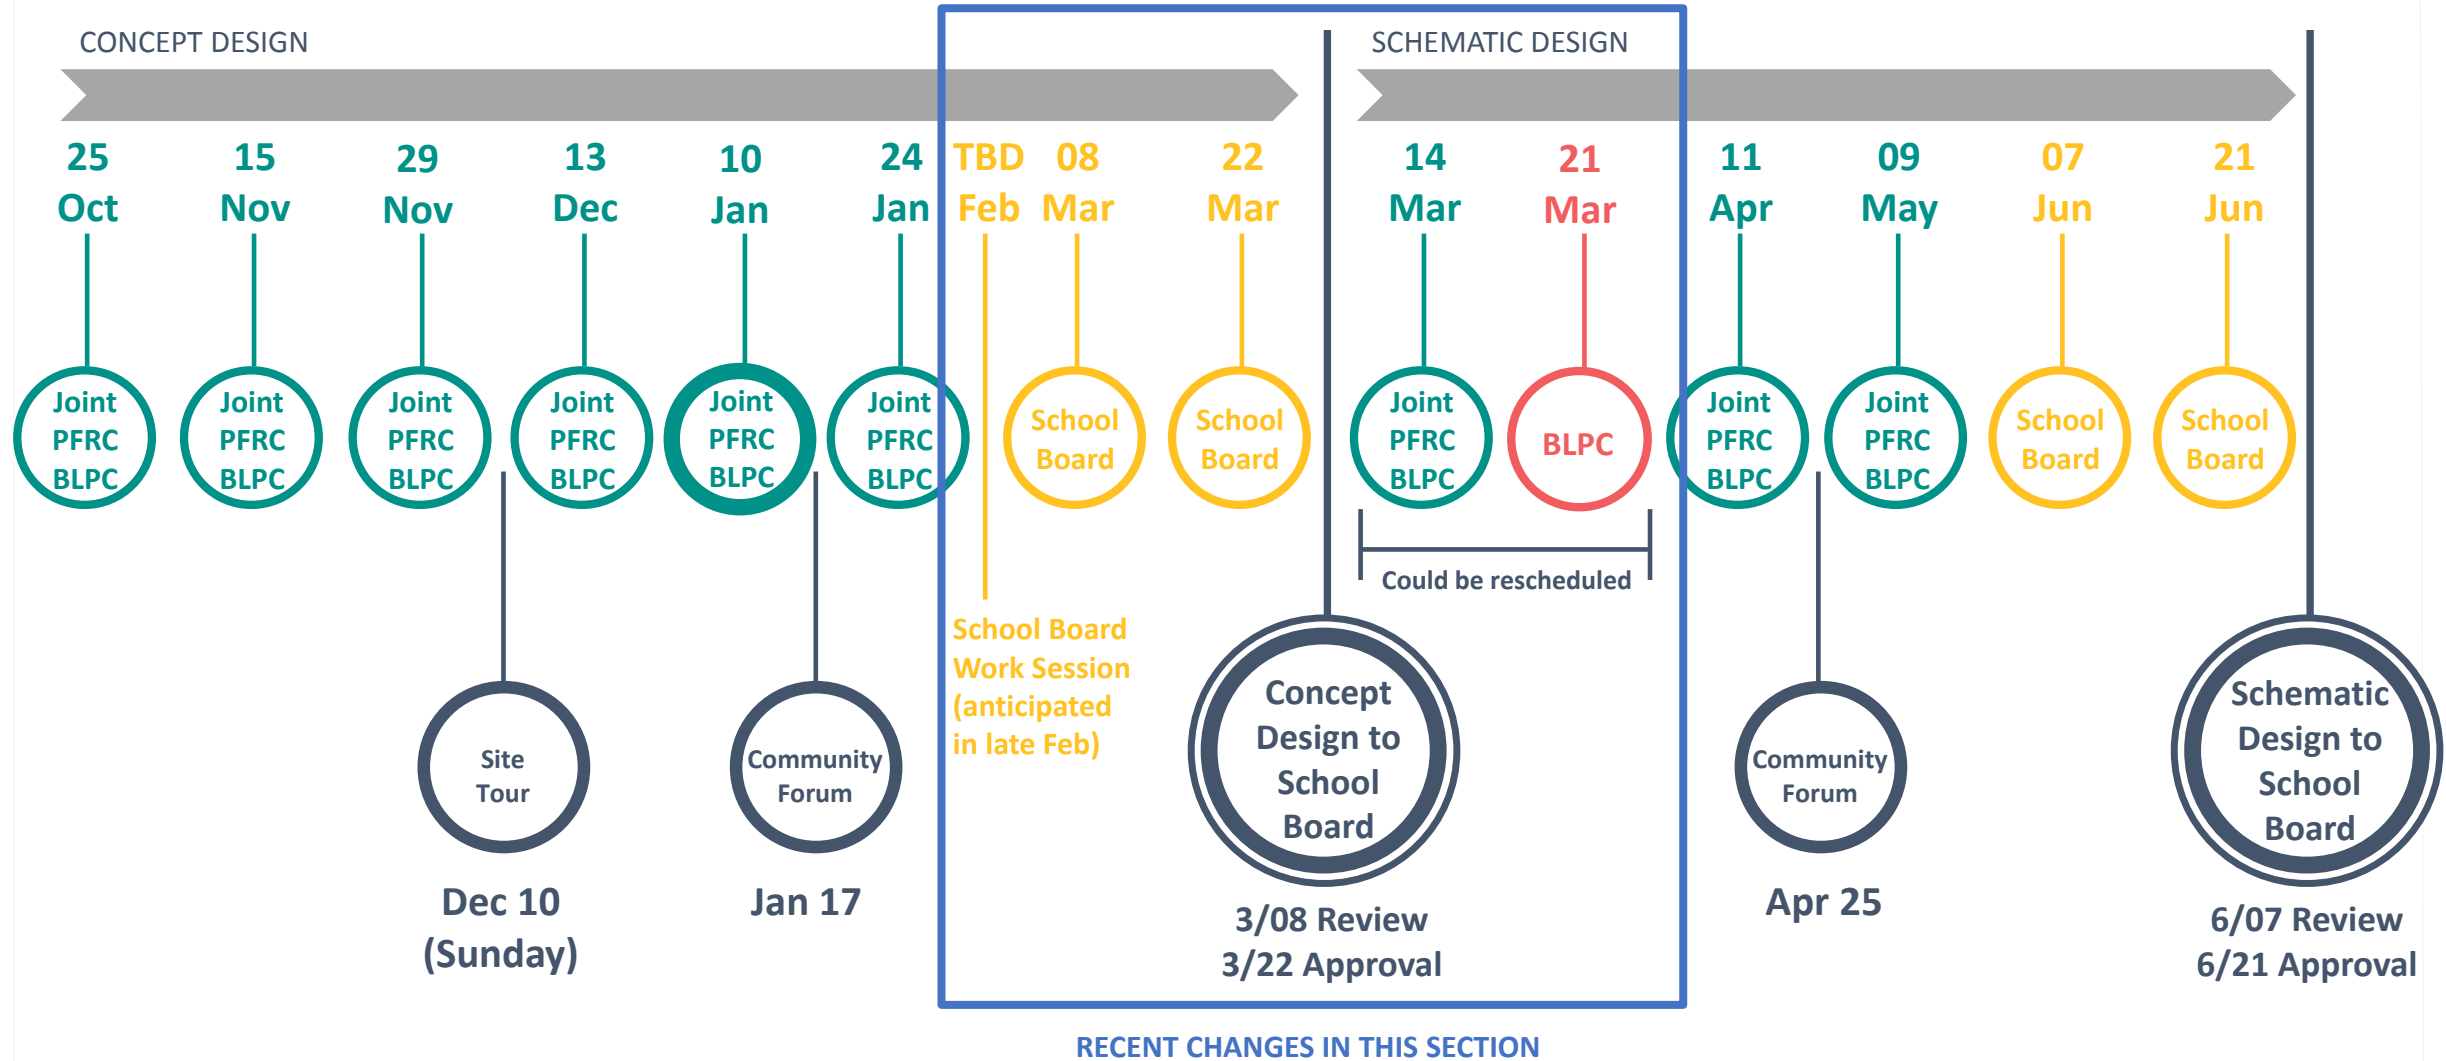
CONCEPT DESIGN

SCHEMATIC DESIGN

25 Oct
Joint PFRC BLPC

15 Nov
Joint PFRC BLPC

29 Nov
Joint PFRC BLPC

13 Dec
Joint PFRC BLPC

10 Jan
Joint PFRC BLPC

24 Jan
Joint PFRC BLPC

TBD Feb

08 Mar
School Board

22 Mar
School Board

14 Mar
Joint PFRC BLPC

21 Mar
BLPC

11 Apr
Joint PFRC BLPC

09 May
Joint PFRC BLPC

07 Jun
School Board

21 Jun
School Board

Could be rescheduled

Site Tour
Dec 10 (Sunday)

Community Forum
Jan 17

School Board Work Session (anticipated in late Feb)

Concept Design to School Board
3/08 Review
3/22 Approval

Community Forum
Apr 25

Schematic Design to School Board
6/07 Review
6/21 Approval

RECENT CHANGES IN THIS SECTION